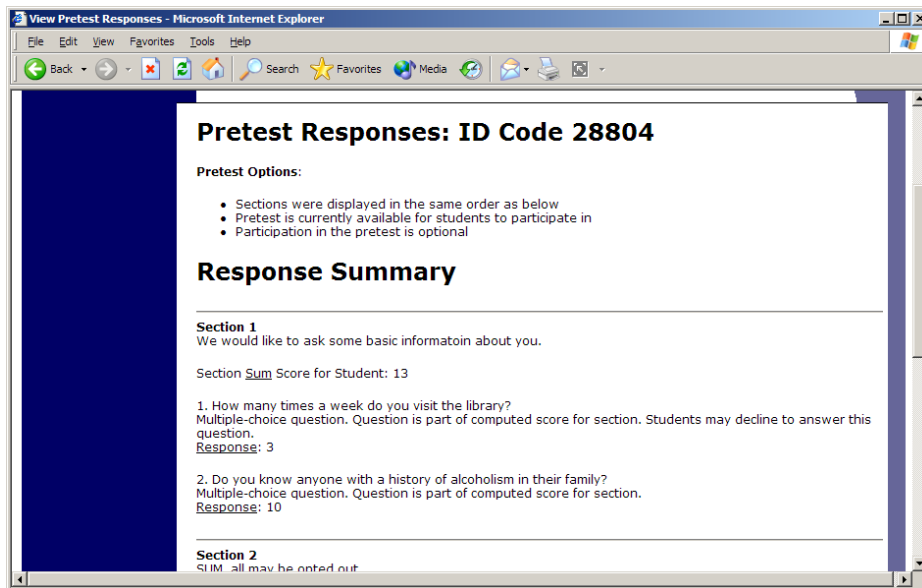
View Pretest Responses - Microsoft Internet Explorer

File Edit View Favorites Tools Help

Back Search Favorites Media

# Pretest Responses: ID Code 28804

**Pretest Options**:

- Sections were displayed in the same order as below
- Pretest is currently available for students to participate in
- Participation in the pretest is optional

# Response Summary

**Section 1**
We would like to ask some basic informatoin about you.

Section Sum Score for Student: 13

1. How many times a week do you visit the library?
Multiple-choice question. Question is part of computed score for section. Students may decline to answer this question.
Response: 3

2. Do you know anyone with a history of alcoholism in their family?
Multiple-choice question. Question is part of computed score for section.
Response: 10

**Section 2**
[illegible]